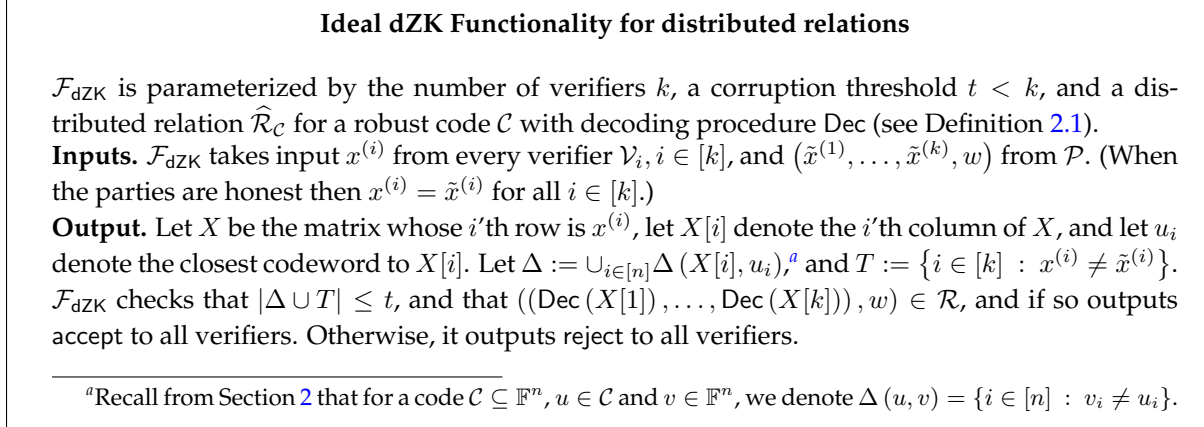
**Ideal dZK Functionality for distributed relations**

$\mathcal{F}_{\mathsf{dZK}}$ is parameterized by the number of verifiers $k$, a corruption threshold $t < k$, and a distributed relation $\widehat{\mathcal{R}}_{\mathcal{C}}$ for a robust code $\mathcal{C}$ with decoding procedure Dec (see Definition 2.1).
**Inputs.** $\mathcal{F}_{\mathsf{dZK}}$ takes input $x^{(i)}$ from every verifier $\mathcal{V}_i, i \in [k]$, and $\left(\tilde{x}^{(1)}, \ldots, \tilde{x}^{(k)}, w\right)$ from $\mathcal{P}$. (When the parties are honest then $x^{(i)} = \tilde{x}^{(i)}$ for all $i \in [k]$.)
**Output.** Let $X$ be the matrix whose $i$'th row is $x^{(i)}$, let $X[i]$ denote the $i$'th column of $X$, and let $u_i$ denote the closest codeword to $X[i]$. Let $\Delta := \cup_{i \in [n]} \Delta\left(X[i], u_i\right)$,$^a$ and $T := \left\{i \in [k] \, : \, x^{(i)} \neq \tilde{x}^{(i)}\right\}$. $\mathcal{F}_{\mathsf{dZK}}$ checks that $|\Delta \cup T| \leq t$, and that $\left(\left(\mathsf{Dec}\left(X[1]\right), \ldots, \mathsf{Dec}\left(X[k]\right)\right), w\right) \in \mathcal{R}$, and if so outputs accept to all verifiers. Otherwise, it outputs reject to all verifiers.

$^a$Recall from Section 2 that for a code $\mathcal{C} \subseteq \mathbb{F}^n$, $u \in \mathcal{C}$ and $v \in \mathbb{F}^n$, we denote $\Delta\left(u, v\right) = \{i \in [n] \, : \, v_i \neq u_i\}$.